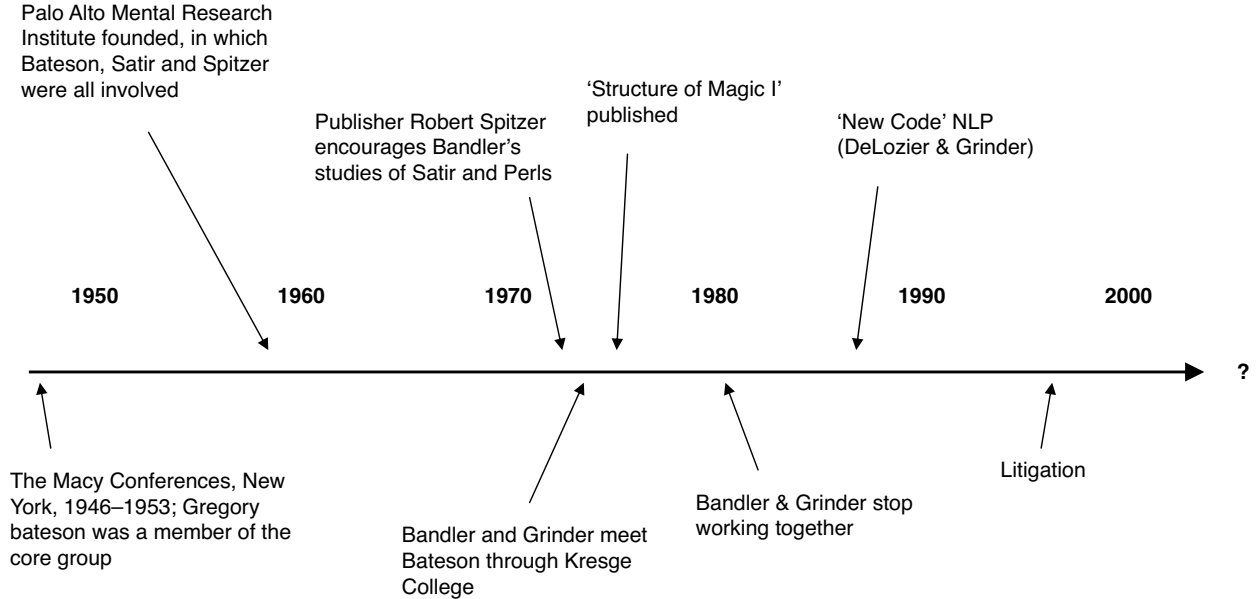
Palo Alto Mental Research Institute founded, in which Bateson, Satir and Spitzer were all involved

Publisher Robert Spitzer encourages Bandler's studies of Satir and Perls

'Structure of Magic I' published

'New Code' NLP (DeLozier & Grinder)

1950

1960

1970

1980

1990

2000

?

The Macy Conferences, New York, 1946–1953; Gregory bateson was a member of the core group

Bandler and Grinder meet Bateson through Kresge College

Bandler & Grinder stop working together

Litigation